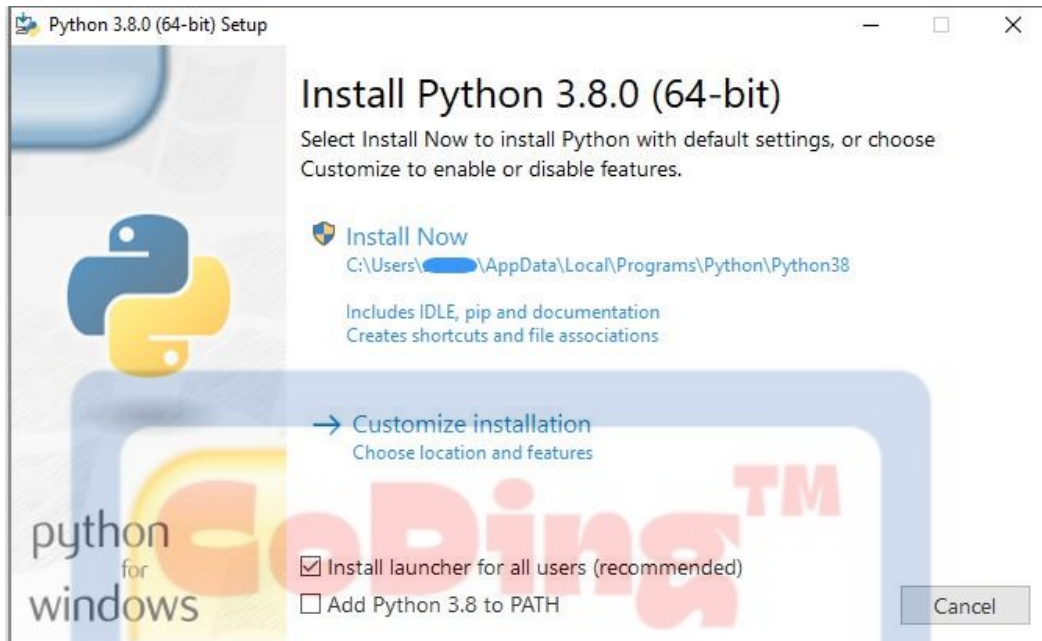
Python 3.8.0 (64-bit) Setup

Install Python 3.8.0 (64-bit)

Select Install Now to install Python with default settings, or choose Customize to enable or disable features.

Install Now
C:\Users\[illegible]\AppData\Local\Programs\Python\Python38

Includes IDLE, pip and documentation
Creates shortcuts and file associations

→ Customize installation
Choose location and features

python for windows

CoDing™

☑ Install launcher for all users (recommended)
☐ Add Python 3.8 to PATH

Cancel